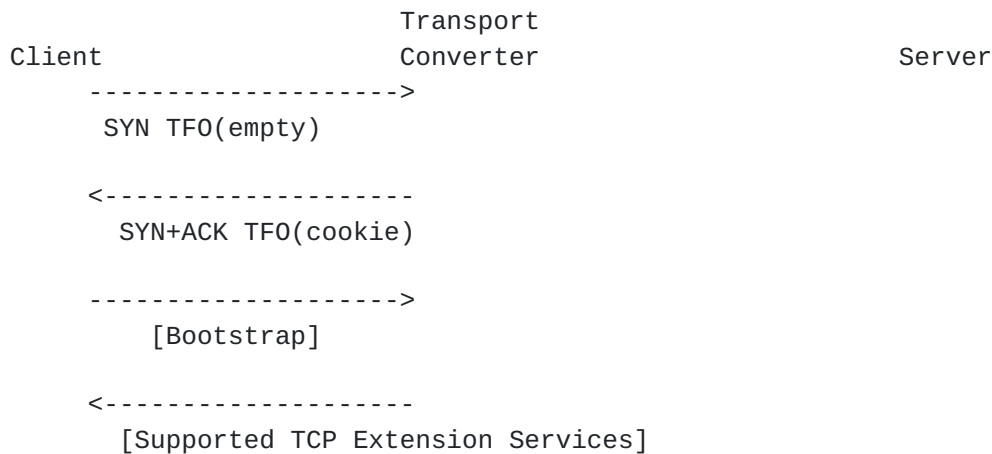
Transport
Client Converter Server

-------------------->
SYN TFO(empty)

<--------------------
SYN+ACK TFO(cookie)

-------------------->
[Bootstrap]

<--------------------
[Supported TCP Extension Services]